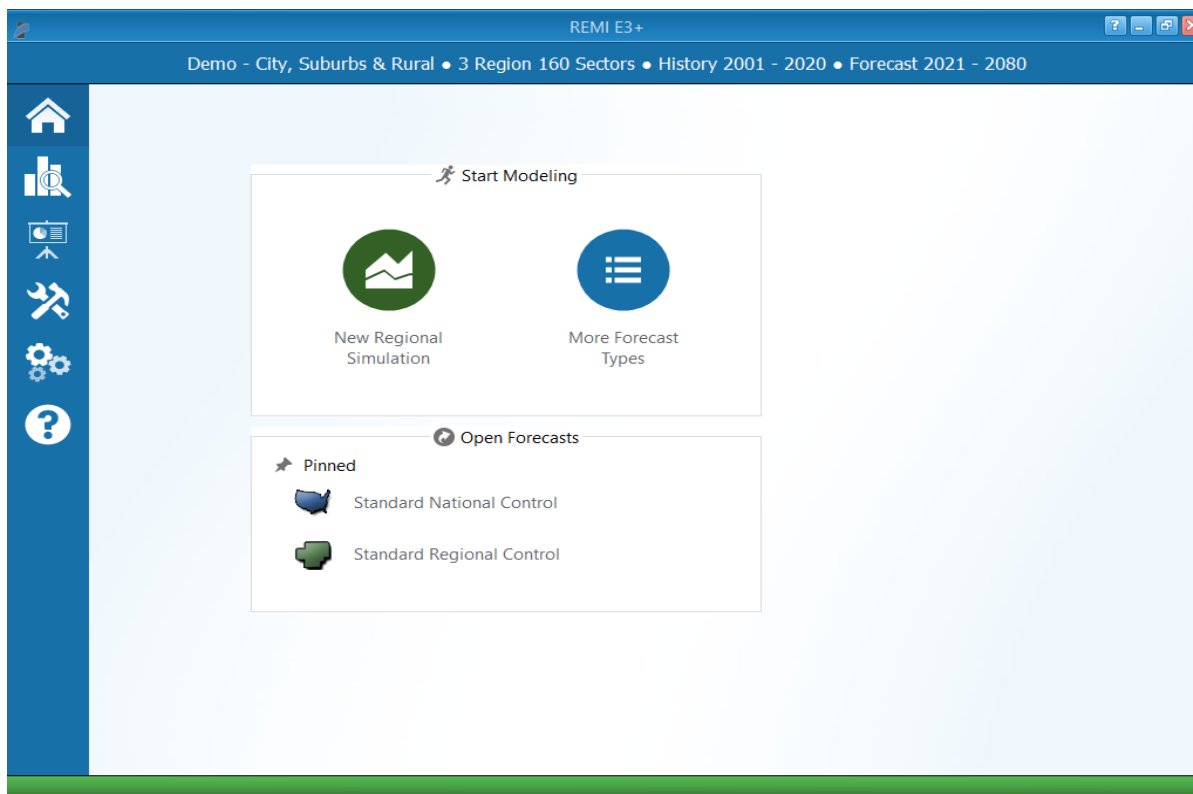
REMI E3+

?

Demo - City, Suburbs & Rural ● 3 Region 160 Sectors ● History 2001 - 2020 ● Forecast 2021 - 2080

Start Modeling

New Regional Simulation

More Forecast Types

Open Forecasts

Pinned

Standard National Control

Standard Regional Control